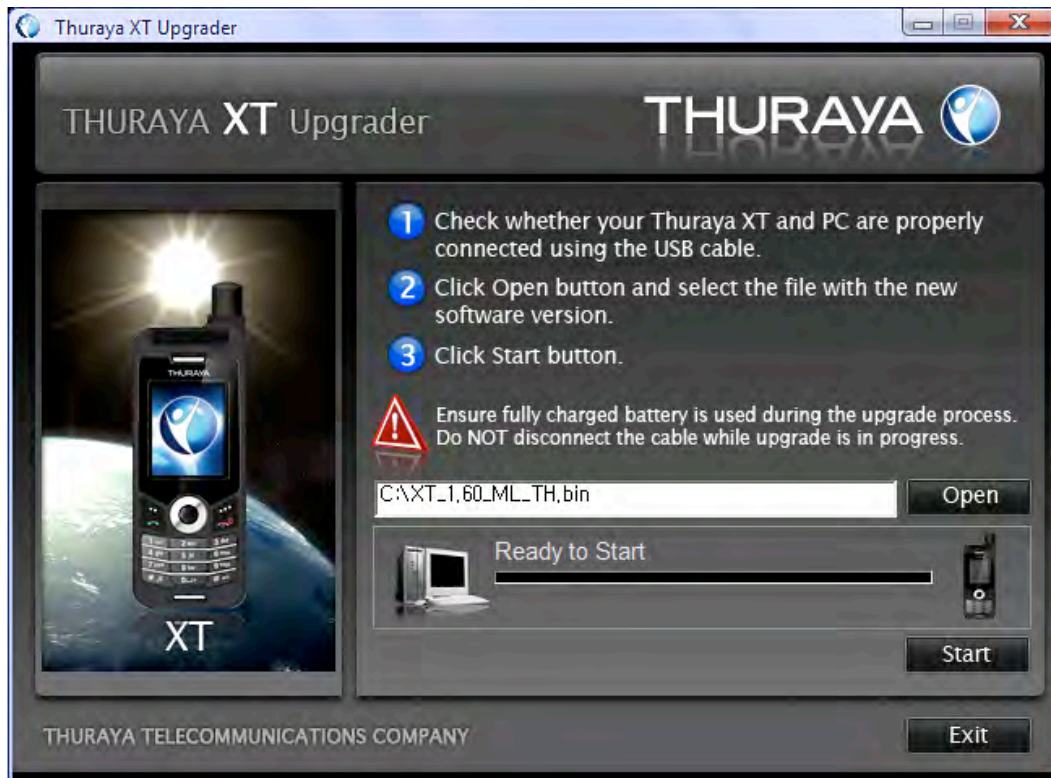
Thuraya XT Upgrader

THURAYA XT Upgrader

THURAYA

THURAYA

XT

1 Check whether your Thuraya XT and PC are properly connected using the USB cable.

2 Click Open button and select the file with the new software version.

3 Click Start button.

Ensure fully charged battery is used during the upgrade process. Do NOT disconnect the cable while upgrade is in progress.

C:\XT_1.60_ML_TH.bin

Open

Ready to Start

Start

THURAYA TELECOMMUNICATIONS COMPANY

Exit